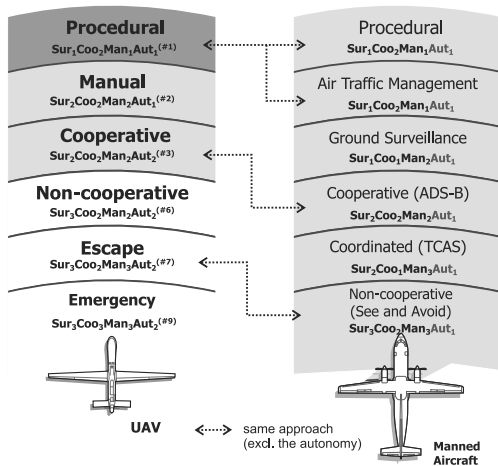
Procedural
$Sur_1Coo_2Man_1Aut_1^{(\#1)}$

Manual
$Sur_1Coo_2Man_2Aut_1^{(\#2)}$

Cooperative
$Sur_2Coo_2Man_2Aut_2^{(\#3)}$

Non-cooperative
$Sur_3Coo_2Man_2Aut_2^{(\#6)}$

Escape
$Sur_3Coo_2Man_3Aut_2^{(\#7)}$

Emergency
$Sur_3Coo_3Man_3Aut_2^{(\#9)}$

UAV

same approach (excl. the autonomy)

Procedural
$Sur_1Coo_2Man_1Aut_1$

Air Traffic Management
$Sur_1Coo_2Man_1Aut_1$

Ground Surveillance
$Sur_1Coo_1Man_2Aut_1$

Cooperative (ADS-B)
$Sur_2Coo_2Man_2Aut_1$

Coordinated (TCAS)
$Sur_2Coo_1Man_3Aut_1$

Non-cooperative (See and Avoid)
$Sur_3Coo_2Man_2Aut_1$

Manned Aircraft